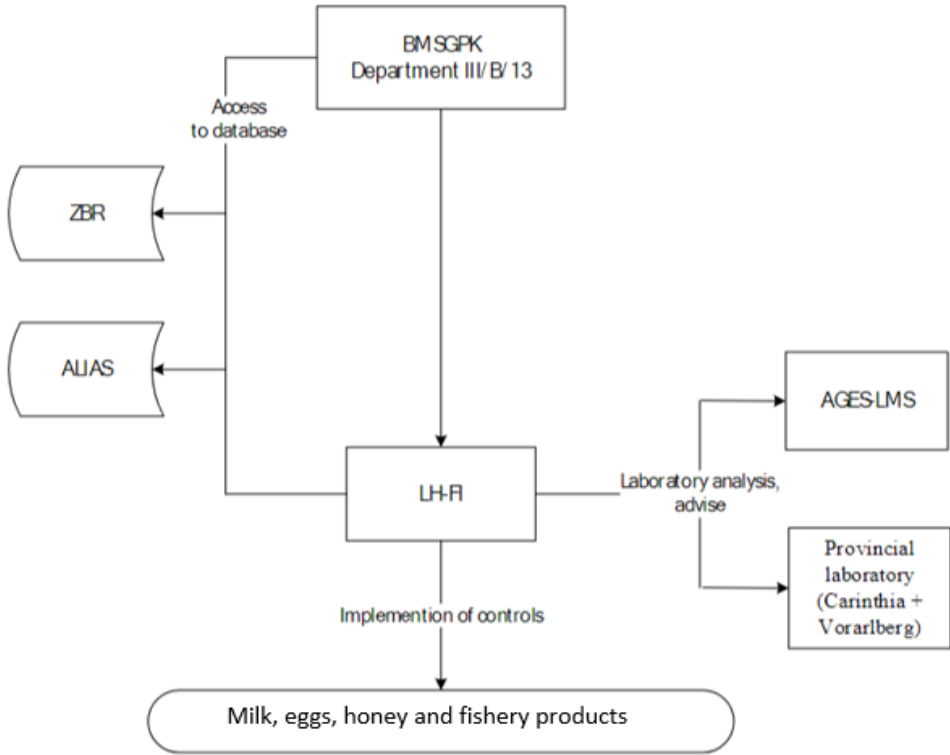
BMSGPK
Department III/B/13

Access to database

ZBR

ALIAS

LH-FI

Laboratory analysis, advise

AGES-LMS

Provincial laboratory (Carinthia + Vorarlberg)

Implemention of controls

Milk, eggs, honey and fishery products